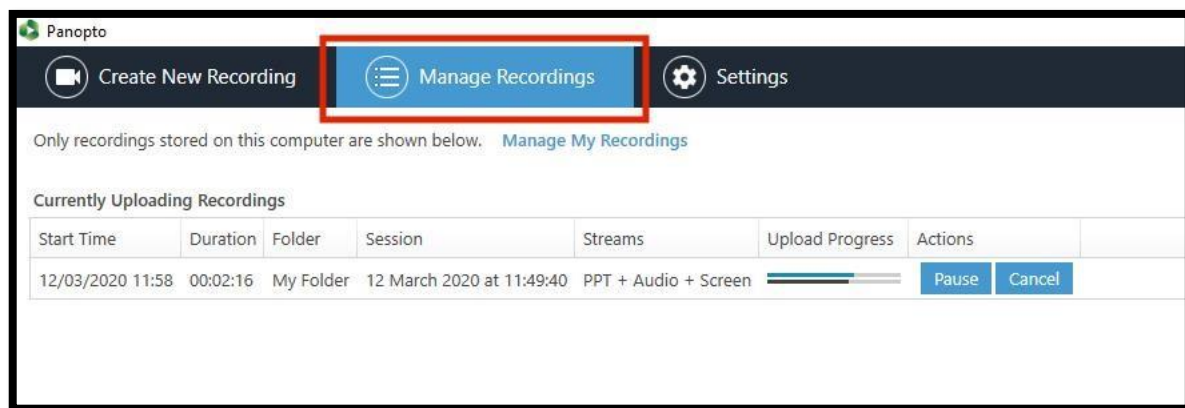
Panopto

Create New Recording

Manage Recordings

Settings

Only recordings stored on this computer are shown below. Manage My Recordings

Currently Uploading Recordings

| Start Time | Duration | Folder | Session | Streams | Upload Progress | Actions |
|---|---|---|---|---|---|---|
| 12/03/2020 11:58 | 00:02:16 | My Folder | 12 March 2020 at 11:49:40 | PPT + Audio + Screen | | Pause Cancel |